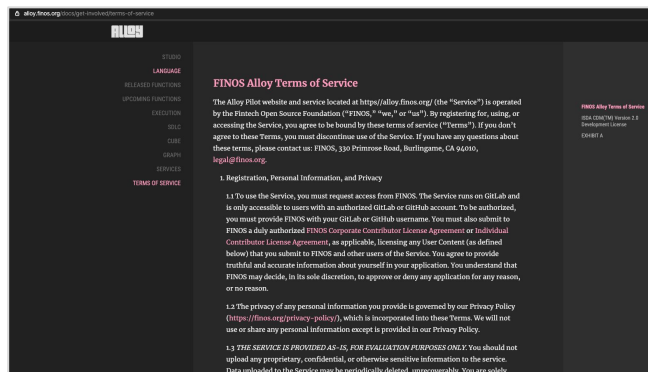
alloy.finos.org/docs/get-involved/terms-of-service

ALLOY

STUDIO
LANGUAGE
RELEASED FUNCTIONS
UPCOMING FUNCTIONS
EXECUTION
SDLC
CUBE
GRAPH
SERVICES
TERMS OF SERVICE

FINOS Alloy Terms of Service

The Alloy Pilot website and service located at https//alloy.finos.org/ (the "Service") is operated by the Fintech Open Source Foundation ("FINOS," "we," or "us"). By registering for, using, or accessing the Service, you agree to be bound by these terms of service ("Terms"). If you don't agree to these Terms, you must discontinue use of the Service. If you have any questions about these terms, please contact us: FINOS, 330 Primrose Road, Burlingame, CA 94010, legal@finos.org.

1. Registration, Personal Information, and Privacy

1.1 To use the Service, you must request access from FINOS. The Service runs on GitLab and is only accessible to users with an authorized GitLab or GitHub account. To be authorized, you must provide FINOS with your GitLab or GitHub username. You must also submit to FINOS a duly authorized FINOS Corporate Contributor License Agreement or Individual Contributor License Agreement, as applicable, licensing any User Content (as defined below) that you submit to FINOS and other users of the Service. You agree to provide truthful and accurate information about yourself in your application. You understand that FINOS may decide, in its sole discretion, to approve or deny any application for any reason, or no reason.

1.2 The privacy of any personal information you provide is governed by our Privacy Policy (https://finos.org/privacy-policy/), which is incorporated into these Terms. We will not use or share any personal information except is provided in our Privacy Policy.

1.3 THE SERVICE IS PROVIDED AS-IS, FOR EVALUATION PURPOSES ONLY. You should not upload any proprietary, confidential, or otherwise sensitive information to the service. Data uploaded to the Service may be periodically deleted, unrecoverably. You are solely

FINOS Alloy Terms of Service
ISDA CDM(TM) Version 2.0 Development License
EXHIBIT A